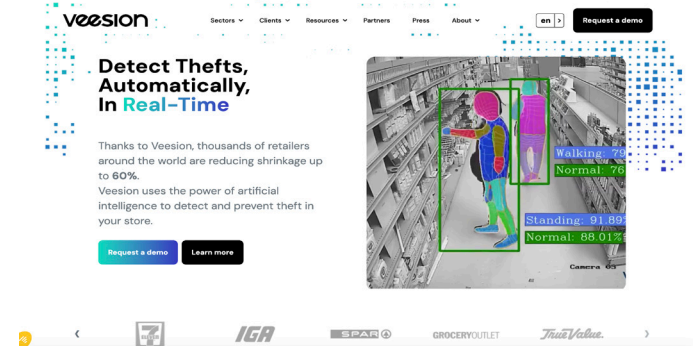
veesion

Sectors Clients Resources Partners Press About en Request a demo

Detect Thefts, Automatically, In Real-Time

Thanks to Veesion, thousands of retailers around the world are reducing shrinkage up to **60%**.
Veesion uses the power of artificial intelligence to detect and prevent theft in your store.

Request a demo Learn more

Walking: 79
Normal: 76
Standing: 91.89
Normal: 88.01%
Camera 03

IGA SPAR GROCERY OUTLET True Value